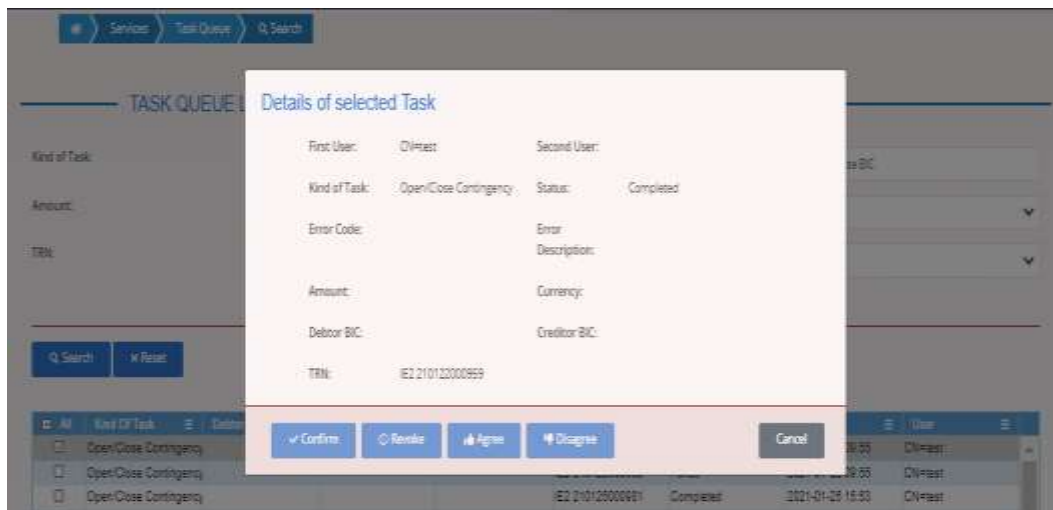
Services Task Queue Q Search

TASK QUEUE L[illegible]

Kind of Task:

Amount:

TRN:

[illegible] BIC

Q Search × Reset

All Kind Of Task Debtor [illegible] User

Open/Close Contingency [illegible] 09:55 CN=test

Open/Close Contingency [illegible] 09:55 CN=test

Open/Close Contingency IE2 210125000001 Completed 2021-01-25 15:53 CN=test

Details of selected Task

First User: CN=test

Second User:

Kind of Task: Open/Close Contingency

Status: Completed

Error Code:

Error Description:

Amount:

Currency:

Debtor BIC:

Creditor BIC:

TRN: IE2 210122000959

✓ Confirm ⊘ Revoke Agree Disagree

Cancel